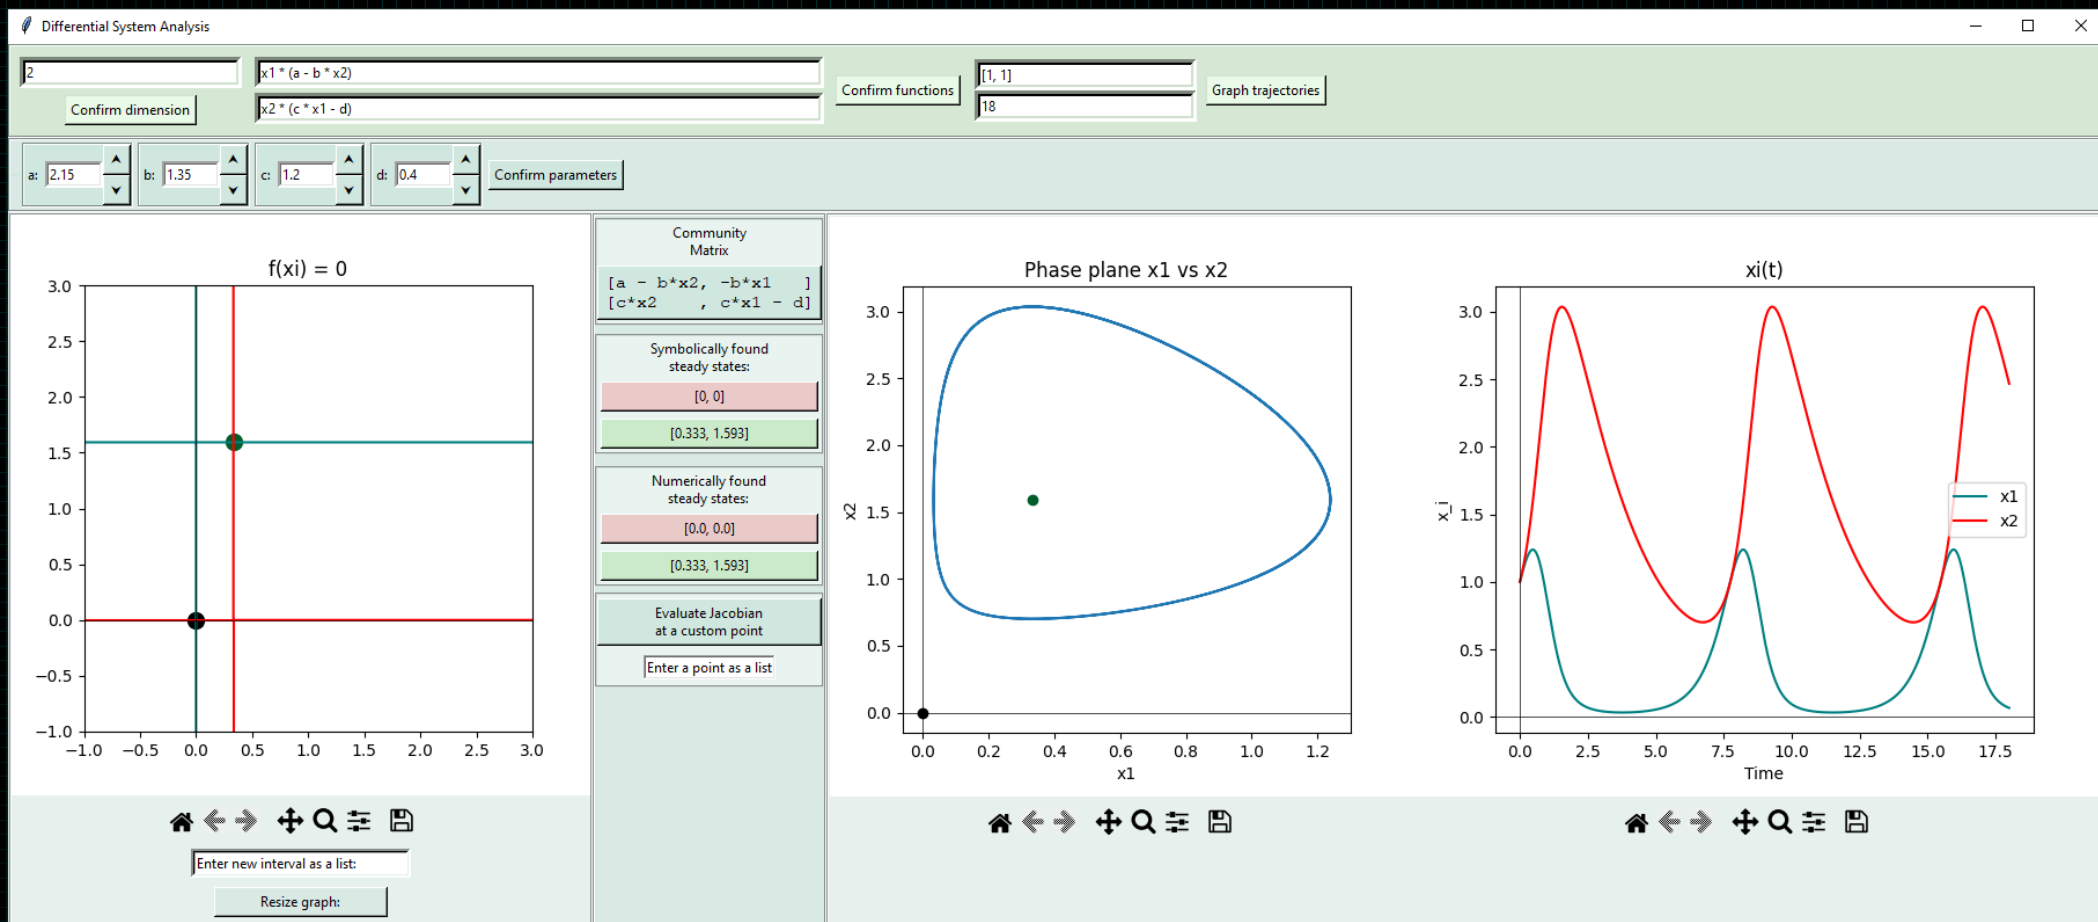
Differential System Analysis

2

Confirm dimension

x1 * (a - b * x2)

x2 * (c * x1 - d)

Confirm functions

[1, 1]

18

Graph trajectories

a: 2.15 b: 1.35 c: 1.2 d: 0.4 Confirm parameters

f(xi) = 0

3.0
2.5
2.0
1.5
1.0
0.5
0.0
−0.5
−1.0

−1.0 −0.5 0.0 0.5 1.0 1.5 2.0 2.5 3.0

Enter new interval as a list:

Resize graph:

Community Matrix

[a - b*x2, -b*x1 ]
[c*x2 , c*x1 - d]

Symbolically found steady states:

[0, 0]

[0.333, 1.593]

Numerically found steady states:

[0.0, 0.0]

[0.333, 1.593]

Evaluate Jacobian at a custom point

Enter a point as a list

Phase plane x1 vs x2

x2

3.0
2.5
2.0
1.5
1.0
0.5
0.0

0.0 0.2 0.4 0.6 0.8 1.0 1.2

x1

xi(t)

x_i

3.0
2.5
2.0
1.5
1.0
0.5
0.0

0.0 2.5 5.0 7.5 10.0 12.5 15.0 17.5

Time

x1
x2